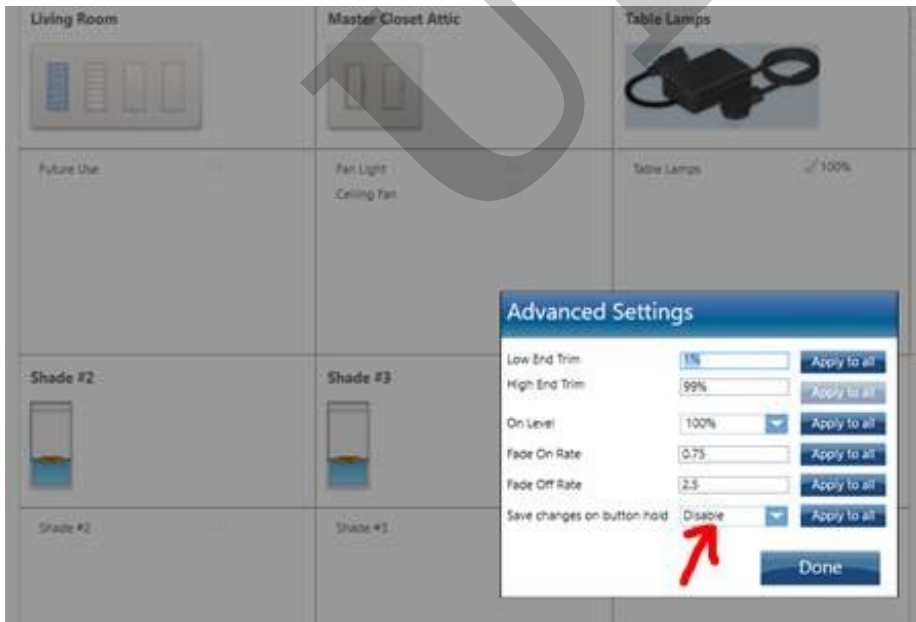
Living Room

Master Closet Attic

Table Lamps

Future Use

Fan Light
Ceiling Fan

Table Lamps
100%

Shade #2

Shade #3

Shade #2

Shade #3

Advanced Settings

Low End Trim 1% Apply to all
High End Trim 99% Apply to all
On Level 100% Apply to all
Fade On Rate 0.75 Apply to all
Fade Off Rate 2.5 Apply to all
Save changes on button hold Disable Apply to all

Done